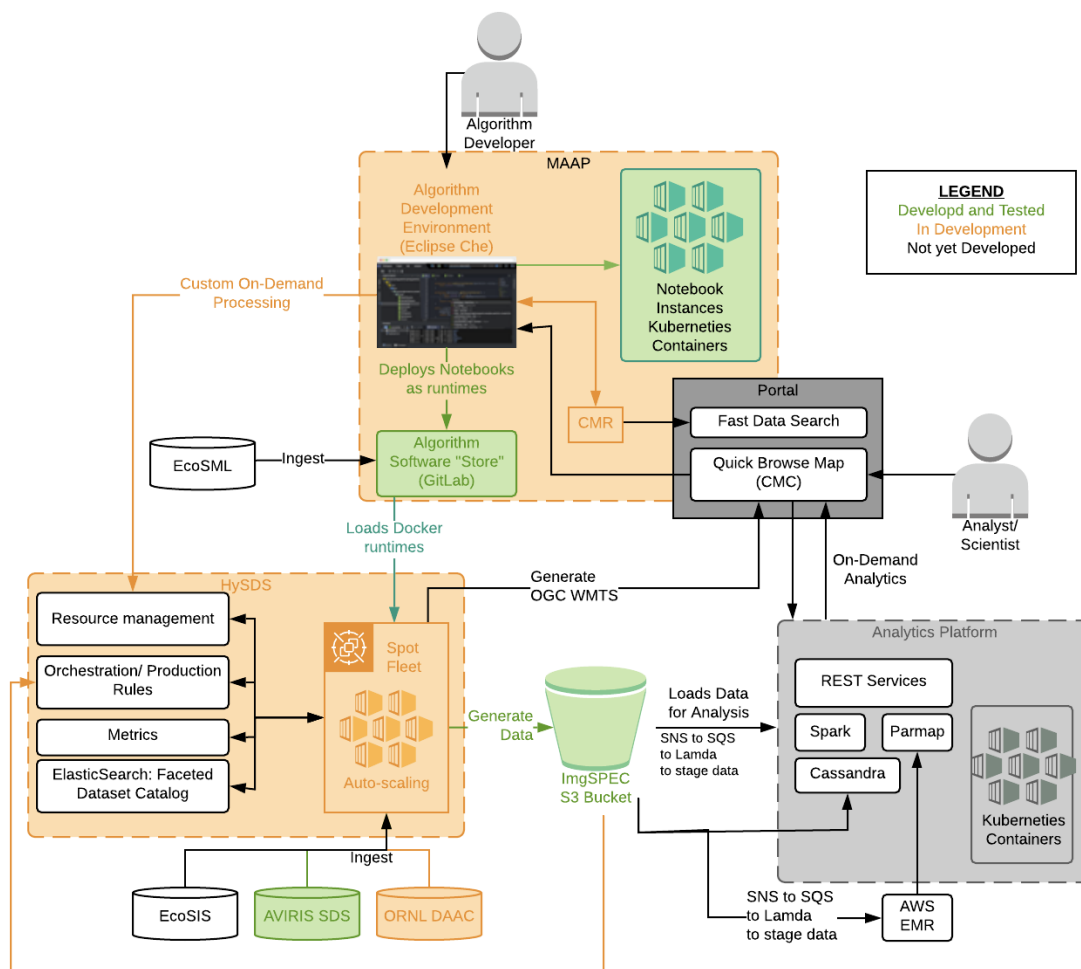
Algorithm Developer

MAAP

Algorithm Development Environment (Eclipse Che)

Notebook Instances Kuberneties Containers

LEGEND
Developd and Tested
In Development
Not yet Developed

Custom On-Demand Processing

Deploys Notebooks as runtimes

Portal

CMR

Fast Data Search

EcoSML

Ingest

Algorithm Software "Store" (GitLab)

Quick Browse Map (CMC)

Analyst/ Scientist

Loads Docker runtimes

On-Demand Analytics

HySDS

Generate OGC WMTS

Resource management

Spot Fleet

Analytics Platform

Orchestration/ Production Rules

REST Services

Loads Data for Analysis

Metrics

Generate Data

SNS to SQS to Lamda to stage data

Spark

Parmap

ElasticSearch: Faceted Dataset Catalog

Auto-scaling

ImgSPEC S3 Bucket

Cassandra

Kuberneties Containers

Ingest

EcoSIS

AVIRIS SDS

ORNL DAAC

SNS to SQS to Lamda to stage data

AWS EMR